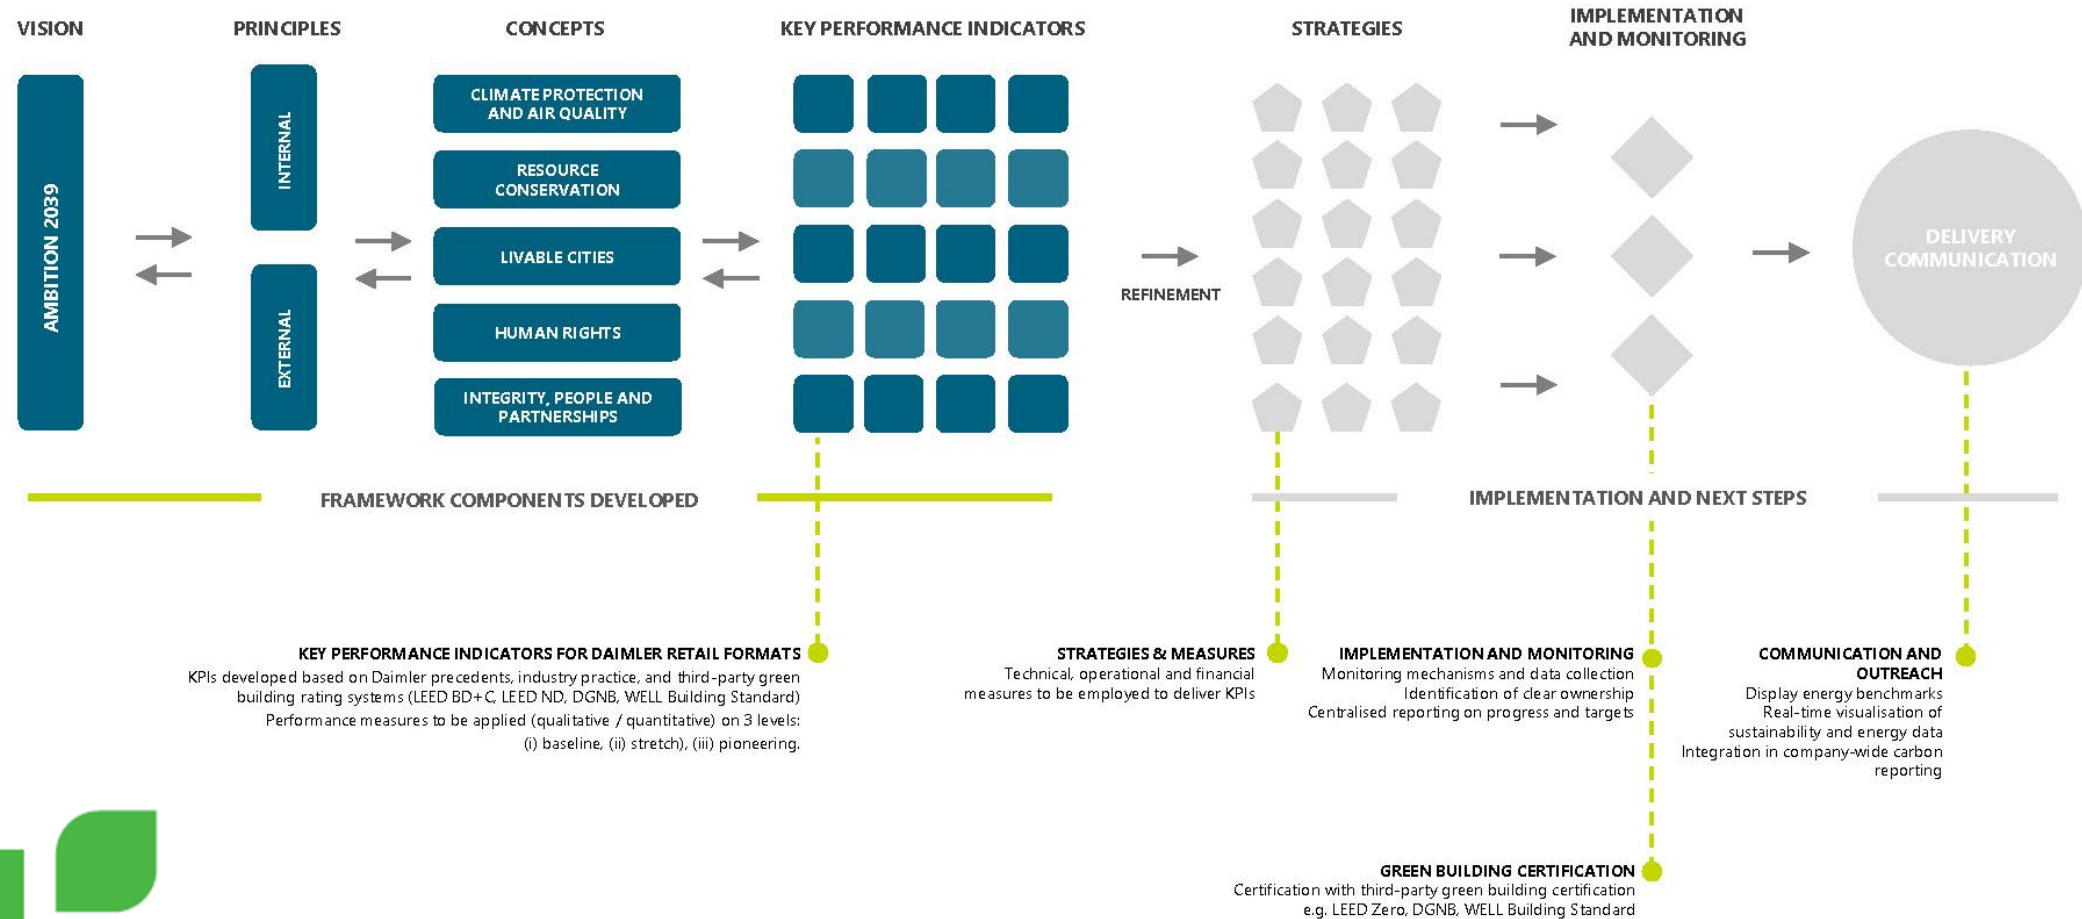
VISION

PRINCIPLES

CONCEPTS

KEY PERFORMANCE INDICATORS

STRATEGIES

IMPLEMENTATION AND MONITORING

AMBITION 2039

INTERNAL

EXTERNAL

CLIMATE PROTECTION AND AIR QUALITY

RESOURCE CONSERVATION

LIVABLE CITIES

HUMAN RIGHTS

INTEGRITY, PEOPLE AND PARTNERSHIPS

REFINEMENT

DELIVERY COMMUNICATION

FRAMEWORK COMPONENTS DEVELOPED

IMPLEMENTATION AND NEXT STEPS

KEY PERFORMANCE INDICATORS FOR DAIMLER RETAIL FORMATS
KPIs developed based on Daimler precedents, industry practice, and third-party green building rating systems (LEED BD+C, LEED ND, DGNB, WELL Building Standard)
Performance measures to be applied (qualitative / quantitative) on 3 levels: (i) baseline, (ii) stretch), (iii) pioneering.

STRATEGIES & MEASURES
Technical, operational and financial measures to be employed to deliver KPIs

IMPLEMENTATION AND MONITORING
Monitoring mechanisms and data collection
Identification of clear ownership
Centralised reporting on progress and targets

COMMUNICATION AND OUTREACH
Display energy benchmarks
Real-time visualisation of sustainability and energy data
Integration in company-wide carbon reporting

GREEN BUILDING CERTIFICATION
Certification with third-party green building certification e.g. LEED Zero, DGNB, WELL Building Standard